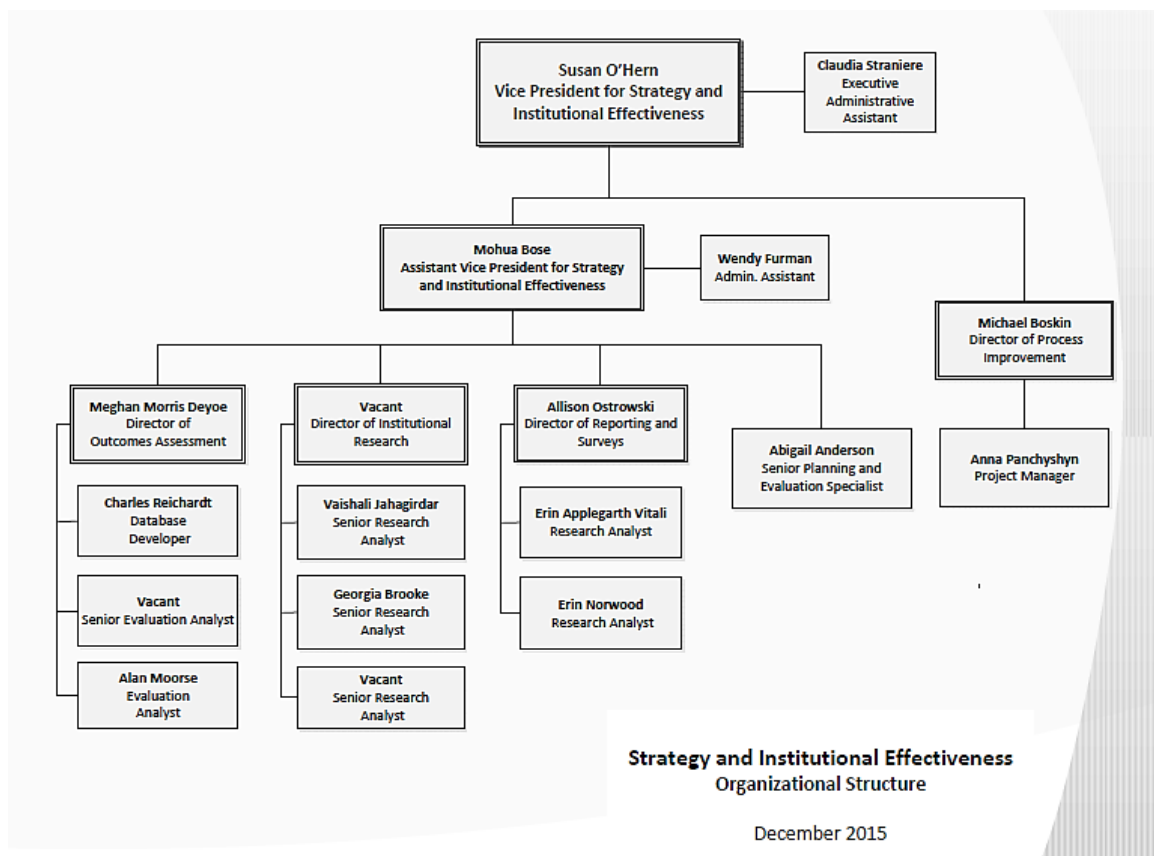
Susan O'Hern
Vice President for Strategy and Institutional Effectiveness

Claudia Straniere
Executive Administrative Assistant

Mohua Bose
Assistant Vice President for Strategy and Institutional Effectiveness

Wendy Furman
Admin. Assistant

Michael Boskin
Director of Process Improvement

Meghan Morris Deyoe
Director of Outcomes Assessment

Vacant
Director of Institutional Research

Allison Ostrowski
Director of Reporting and Surveys

Abigail Anderson
Senior Planning and Evaluation Specialist

Anna Panchyshyn
Project Manager

Charles Reichardt
Database Developer

Vacant
Senior Evaluation Analyst

Alan Moorse
Evaluation Analyst

Vaishali Jahagirdar
Senior Research Analyst

Georgia Brooke
Senior Research Analyst

Vacant
Senior Research Analyst

Erin Applegarth Vitali
Research Analyst

Erin Norwood
Research Analyst

Strategy and Institutional Effectiveness
Organizational Structure

December 2015